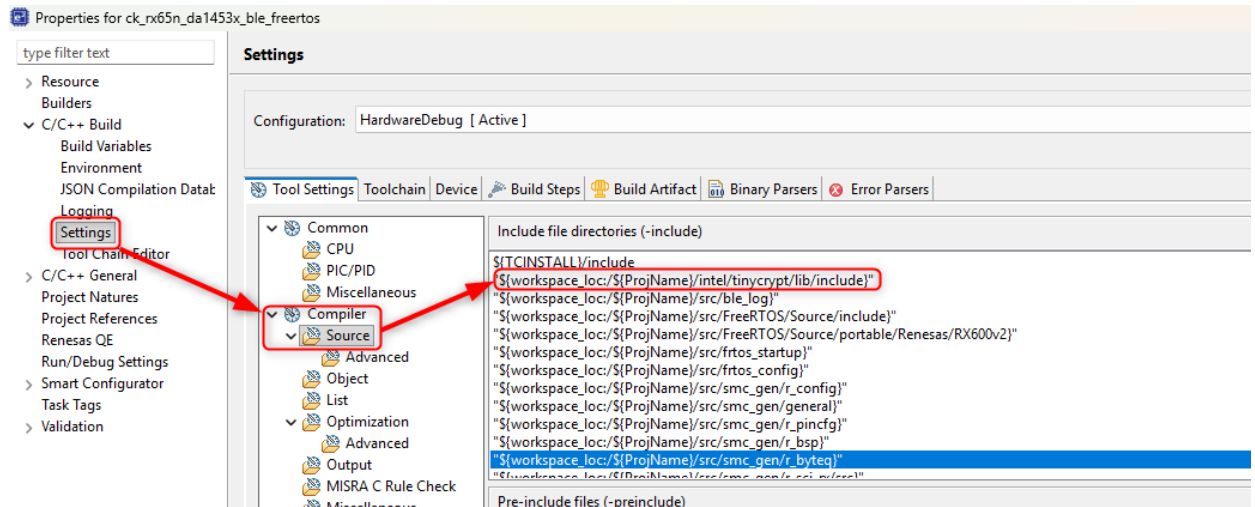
Properties for ck_rx65n_da1453x_ble_freertos

type filter text

Resource
Builders
C/C++ Build
Build Variables
Environment
JSON Compilation Datab
Logging
Settings
Tool Chain Editor
C/C++ General
Project Natures
Project References
Renesas QE
Run/Debug Settings
Smart Configurator
Task Tags
Validation

Settings

Configuration: HardwareDebug [ Active ]

Tool Settings | Toolchain | Device | Build Steps | Build Artifact | Binary Parsers | Error Parsers

Common
CPU
PIC/PID
Miscellaneous
Compiler
Source
Advanced
Object
List
Optimization
Advanced
Output
MISRA C Rule Check
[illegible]

Include file directories (-include)

${TCINSTALL}/include
"${workspace_loc:/${ProjName}/intel/tinycrypt/lib/include}"
"${workspace_loc:/${ProjName}/src/ble_log}"
"${workspace_loc:/${ProjName}/src/FreeRTOS/Source/include}"
"${workspace_loc:/${ProjName}/src/FreeRTOS/Source/portable/Renesas/RX600v2}"
"${workspace_loc:/${ProjName}/src/frtos_startup}"
"${workspace_loc:/${ProjName}/src/frtos_config}"
"${workspace_loc:/${ProjName}/src/smc_gen/r_config}"
"${workspace_loc:/${ProjName}/src/smc_gen/general}"
"${workspace_loc:/${ProjName}/src/smc_gen/r_pincfg}"
"${workspace_loc:/${ProjName}/src/smc_gen/r_bsp}"
"${workspace_loc:/${ProjName}/src/smc_gen/r_byteq}"
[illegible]

Pre-include files (-preinclude)